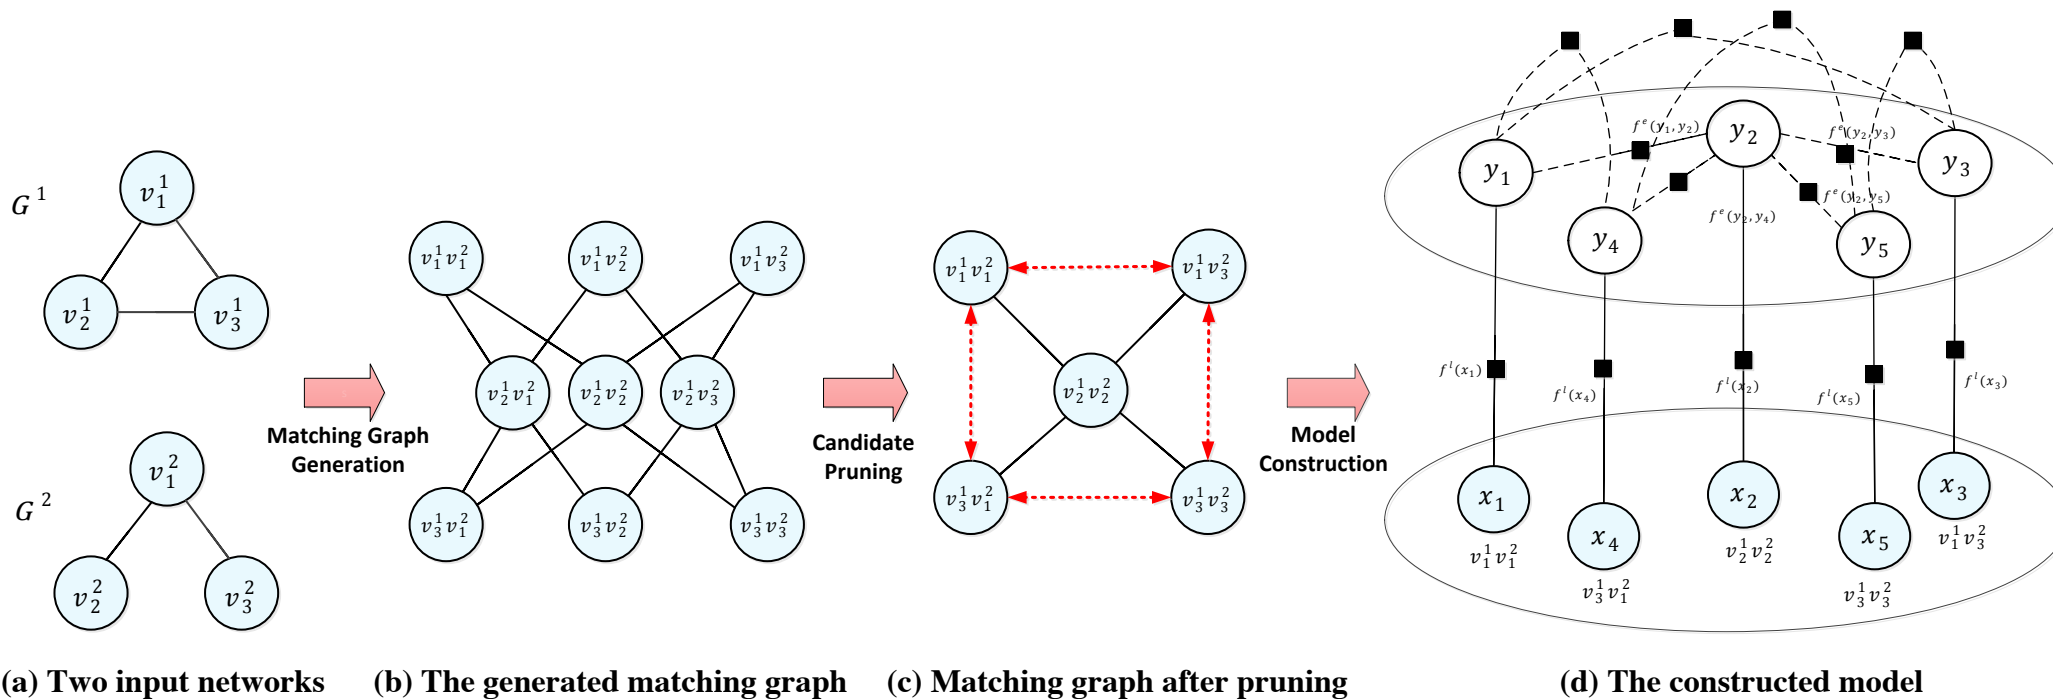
$G^1$

$v_1^1$

$v_2^1$

$v_3^1$

$G^2$

$v_1^2$

$v_2^2$

$v_3^2$

Matching Graph Generation

$v_1^1 v_1^2$ $v_1^1 v_2^2$ $v_1^1 v_3^2$

$v_2^1 v_1^2$ $v_2^1 v_2^2$ $v_2^1 v_3^2$

$v_3^1 v_1^2$ $v_3^1 v_2^2$ $v_3^1 v_3^2$

Candidate Pruning

$v_1^1 v_1^2$ $v_1^1 v_3^2$

$v_2^1 v_2^2$

$v_3^1 v_1^2$ $v_3^1 v_3^2$

Model Construction

$f^e(y_1, y_2)$ $y_2$ $f^e(y_2, y_3)$

$y_1$ $y_3$

$f^e(y_2, y_5)$

$y_4$ $f^e(y_2, y_4)$ $y_5$

$f^l(x_1)$ $f^l(x_4)$ $f^l(x_2)$ $f^l(x_5)$ $f^l(x_3)$

$x_1$ $x_4$ $x_2$ $x_5$ $x_3$

$v_1^1 v_1^2$ $v_3^1 v_1^2$ $v_2^1 v_2^2$ $v_3^1 v_3^2$ $v_1^1 v_3^2$

(a) Two input networks (b) The generated matching graph (c) Matching graph after pruning (d) The constructed model